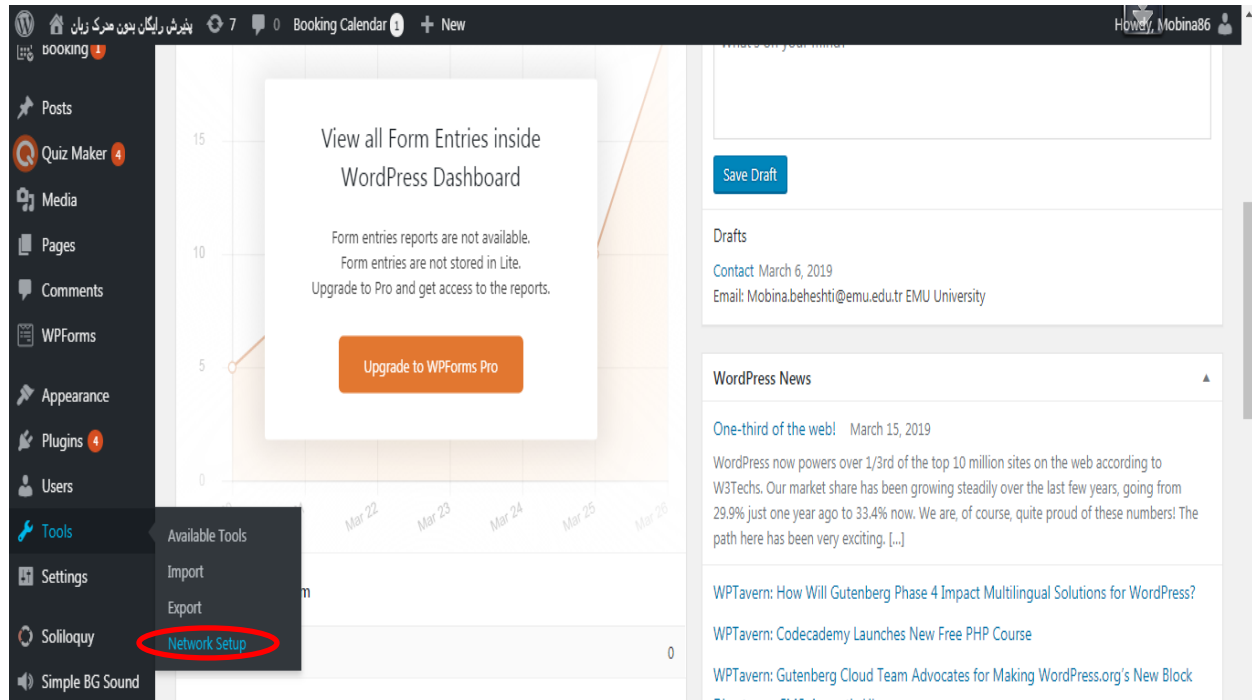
پذیرش رایگان بدون مدرک زبان 7 0 Booking Calendar 1 New

Howdy, Mobina86

Booking 1

Posts

Quiz Maker 4

Media

Pages

Comments

WPForms

Appearance

Plugins 4

Users

Tools

Settings

Soliloquy

Simple BG Sound

Available Tools

Import

Export

Network Setup

15

10

5

0

Mar 22 Mar 23 Mar 24 Mar 25 Mar 26

View all Form Entries inside WordPress Dashboard

Form entries reports are not available.
Form entries are not stored in Lite.
Upgrade to Pro and get access to the reports.

Upgrade to WPForms Pro

m

0

What's on your mind?

Save Draft

Drafts

Contact March 6, 2019
Email: Mobina.beheshti@emu.edu.tr EMU University

WordPress News

One-third of the web! March 15, 2019

WordPress now powers over 1/3rd of the top 10 million sites on the web according to W3Techs. Our market share has been growing steadily over the last few years, going from 29.9% just one year ago to 33.4% now. We are, of course, quite proud of these numbers! The path here has been very exciting. […]

WPTavern: How Will Gutenberg Phase 4 Impact Multilingual Solutions for WordPress?

WPTavern: Codecademy Launches New Free PHP Course

WPTavern: Gutenberg Cloud Team Advocates for Making WordPress.org's New Block